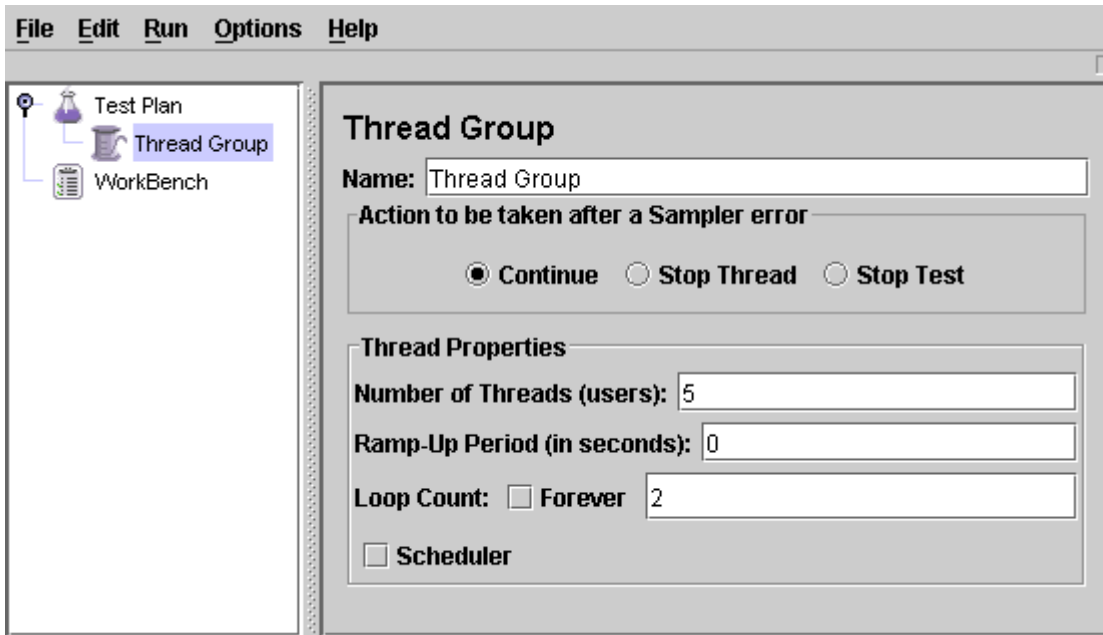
File Edit Run Options Help

Test Plan
Thread Group
WorkBench

Thread Group

Name: Thread Group

Action to be taken after a Sampler error

Continue  Stop Thread  Stop Test

Thread Properties

Number of Threads (users): 5

Ramp-Up Period (in seconds): 0

Loop Count: Forever 2

Scheduler